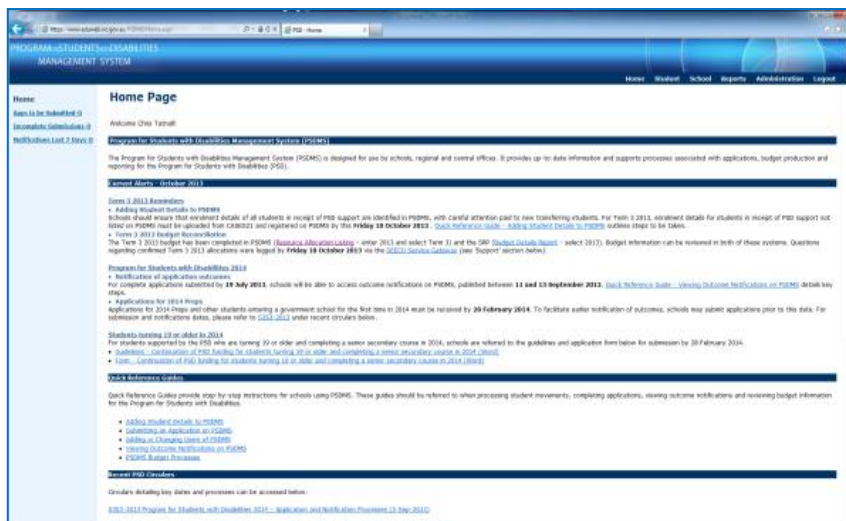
PROGRAM for STUDENTS with DISABILITIES
MANAGEMENT SYSTEM

Home Student School Reports Administration Logout

Home
Apps to be Submitted 0
Incomplete Submissions 0
Notifications Last 7 Days 0

Home Page

Welcome Chris Tatnall

Program for Students with Disabilities Management System (PSDMS)

The Program for Students with Disabilities Management System (PSDMS) is designed for use by schools, regional and central offices. It provides up-to-date information and supports processes associated with applications, budget production and reporting for the Program for Students with Disabilities (PSD).

Current Alerts - October 2013

Term 3 2013 Reminders
• Adding Student Details to PSDMS
Schools should ensure that enrolment details of all students in receipt of PSD support are identified in PSDMS, with careful attention paid to new transferring students. For Term 3 2013, enrolment details for students in receipt of PSD support not listed on PSDMS must be uploaded from CASES21 and registered on PSDMS by this Friday 18 October 2013. Quick Reference Guide - Adding Student Details to PSDMS outlines steps to be taken.
• Term 3 2013 Budget Reconciliation
The Term 3 2013 budget has been completed in PSDMS (Resource Allocation Listing - enter 2013 and select Term 3) and the SRP (Budget Details Report - select 2013). Budget information can be reviewed in both of these systems. Questions regarding confirmed Term 3 2013 allocations were lodged by Friday 18 October 2013 via the DEECD Service Gateway (see 'Support' section below).

Program for Students with Disabilities 2014
• Notification of application outcomes
For complete applications submitted by 19 July 2013, schools will be able to access outcome notifications on PSDMS, published between 11 and 13 September 2013. Quick Reference Guide - Viewing Outcome Notifications on PSDMS details key steps.
• Applications for 2014 Preps
Applications for 2014 Preps and other students entering a government school for the first time in 2014 must be received by 20 February 2014. To facilitate earlier notification of outcomes, schools may submit applications prior to this date. For submission and notifications dates, please refer to S353-2013 under recent circulars below.

Students turning 19 or older in 2014
For students supported by the PSD who are turning 19 or older and completing a senior secondary course in 2014, schools are referred to the guidelines and application form below for submission by 28 February 2014.
• Guidelines - Continuation of PSD funding for students turning 19 or older and completing a senior secondary course in 2014 (Word)
• Form - Continuation of PSD funding for students turning 19 or older and completing a senior secondary course in 2014 (Word)

Quick Reference Guides

Quick Reference Guides provide step-by-step instructions for schools using PSDMS. These guides should be referred to when processing student movements, completing applications, viewing outcome notifications and reviewing budget information for the Program for Students with Disabilities.

• Adding Student Details to PSDMS
• Submitting an Application on PSDMS
• Adding or Changing Users of PSDMS
• Viewing Outcome Notifications on PSDMS
• PSDMS Budget Processes

Recent PSD Circulars

Circulars detailing key dates and processes can be accessed below:

S353-2013 Program for Students with Disabilities 2014 - Application and Notification Processes (3 Sep 2013)